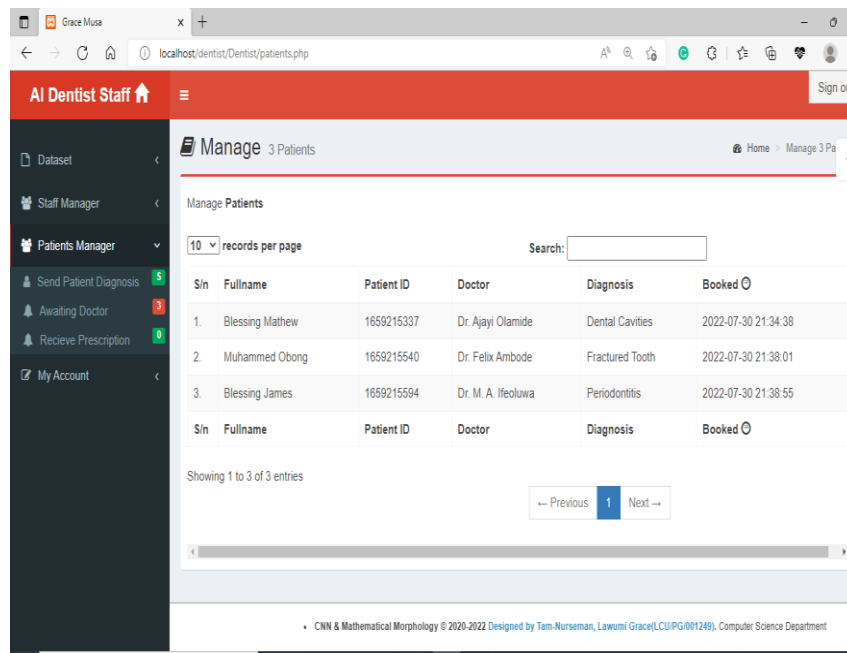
Grace Musa × +

localhost/dentist/Dentist/patients.php

AI Dentist Staff

Sign o

Dataset

Staff Manager

Patients Manager

Send Patient Diagnosis 5

Awaiting Doctor 3

Recieve Prescription 0

My Account

Manage 3 Patients

Home > Manage 3 Pa

Manage Patients

10 records per page

Search:

| S/n | Fullname | Patient ID | Doctor | Diagnosis | Booked |
|---|---|---|---|---|---|
| 1. | Blessing Mathew | 1659215337 | Dr. Ajayi Olamide | Dental Cavities | 2022-07-30 21:34:38 |
| 2. | Muhammed Obong | 1659215540 | Dr. Felix Ambode | Fractured Tooth | 2022-07-30 21:38:01 |
| 3. | Blessing James | 1659215594 | Dr. M. A. Ifeoluwa | Periodontitis | 2022-07-30 21:38:55 |
| S/n | Fullname | Patient ID | Doctor | Diagnosis | Booked |

Showing 1 to 3 of 3 entries

← Previous 1 Next →

• CNN & Mathematical Morphology © 2020-2022 Designed by Tam-Nurseman, Lawumi Grace(LCU/PG/001249). Computer Science Department